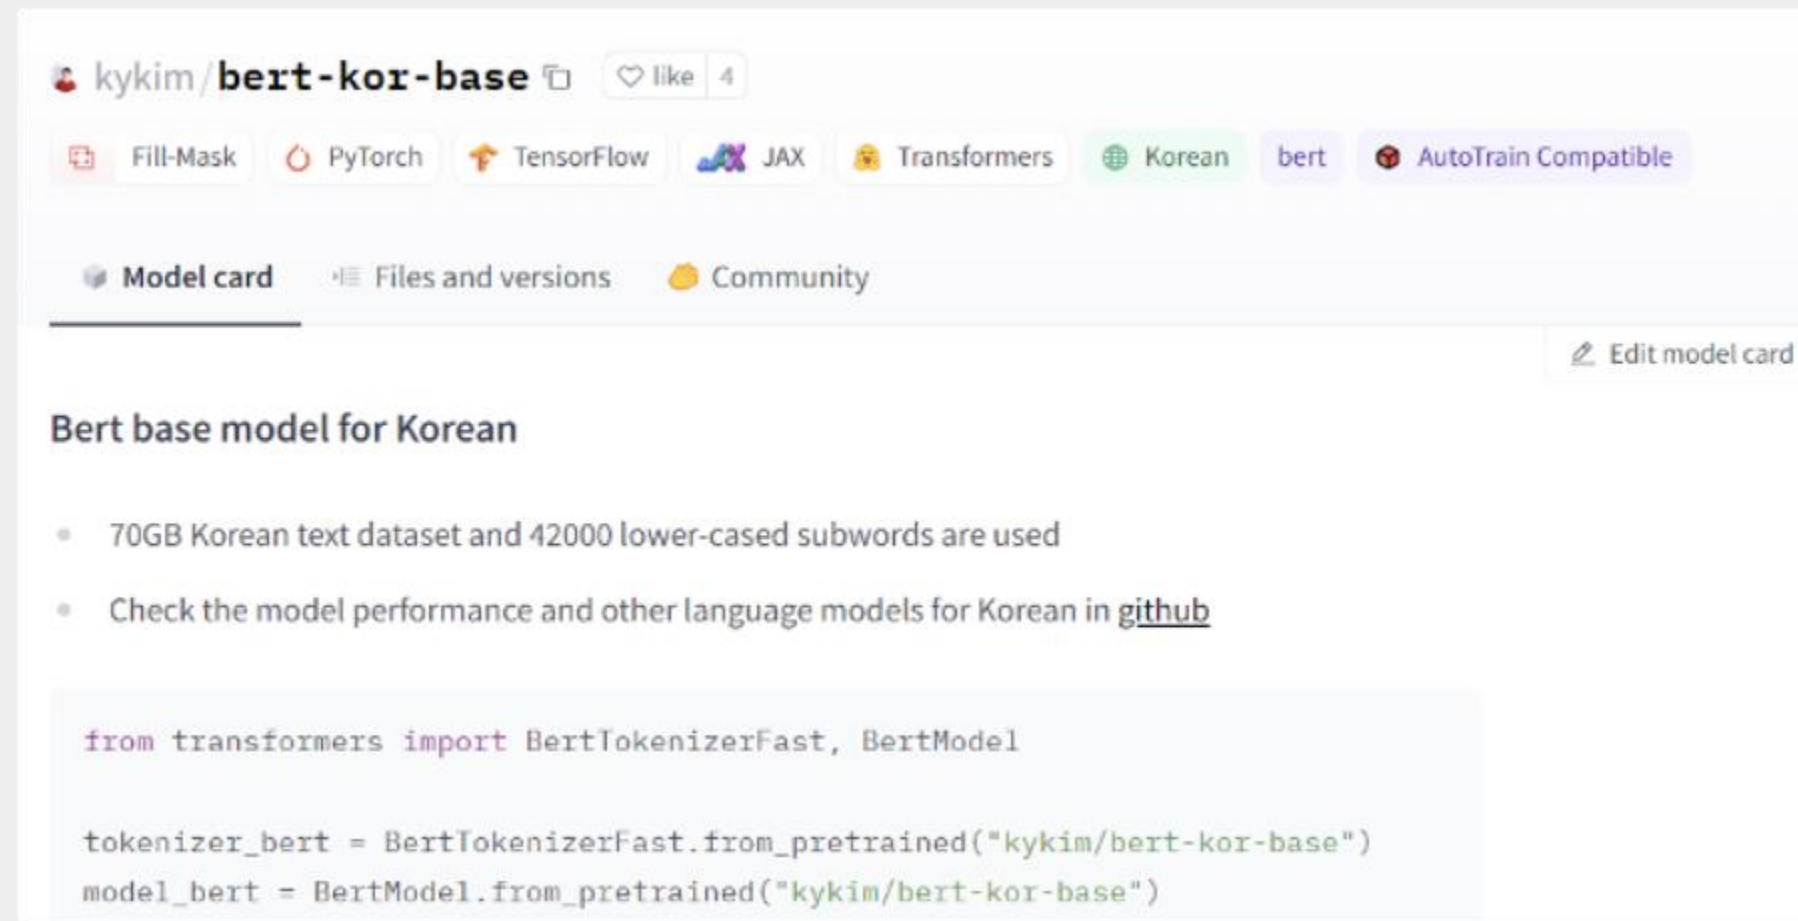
kykim / bert-kor-base like 4

Fill-Mask PyTorch TensorFlow JAX Transformers Korean bert AutoTrain Compatible

Model card Files and versions Community

Edit model card

Bert base model for Korean

- 70GB Korean text dataset and 42000 lower-cased subwords are used
- Check the model performance and other language models for Korean in github

from transformers import BertTokenizerFast, BertModel

tokenizer_bert = BertTokenizerFast.from_pretrained("kykim/bert-kor-base")
model_bert = BertModel.from_pretrained("kykim/bert-kor-base")